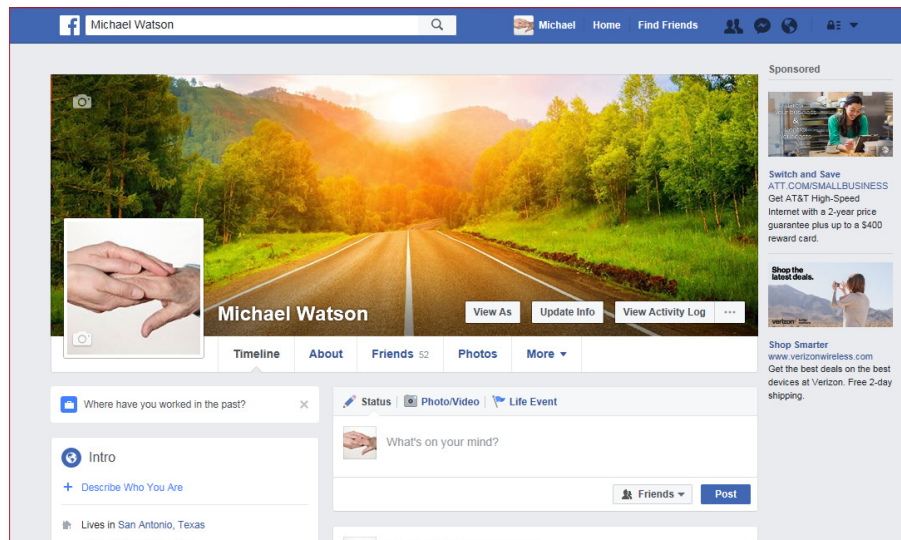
f Michael Watson

Michael Home Find Friends

Sponsored

Switch and Save
ATT.COM/SMALLBUSINESS
Get AT&T High-Speed Internet with a 2-year price guarantee plus up to a $400 reward card.

Shop the latest deals.
verizon

Shop Smarter
www.verizonwireless.com
Get the best deals on the best devices at Verizon. Free 2-day shipping.

Michael Watson

View As Update Info View Activity Log ···

Timeline About Friends 52 Photos More ▾

Where have you worked in the past? ×

Intro

+ Describe Who You Are

Lives in San Antonio, Texas

Status Photo/Video Life Event

What's on your mind?

Friends ▾ Post